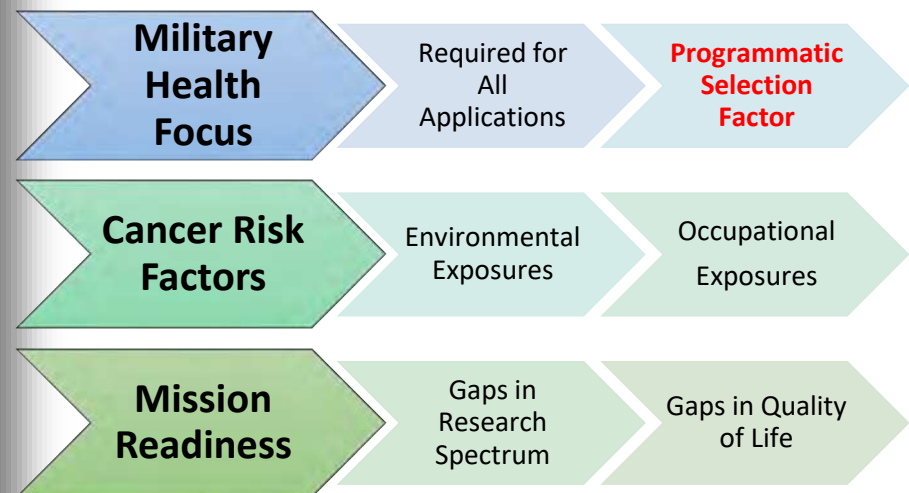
Military Health Focus

Required for All Applications

Programmatic Selection Factor

Cancer Risk Factors

Environmental Exposures

Occupational Exposures

Mission Readiness

Gaps in Research Spectrum

Gaps in Quality of Life